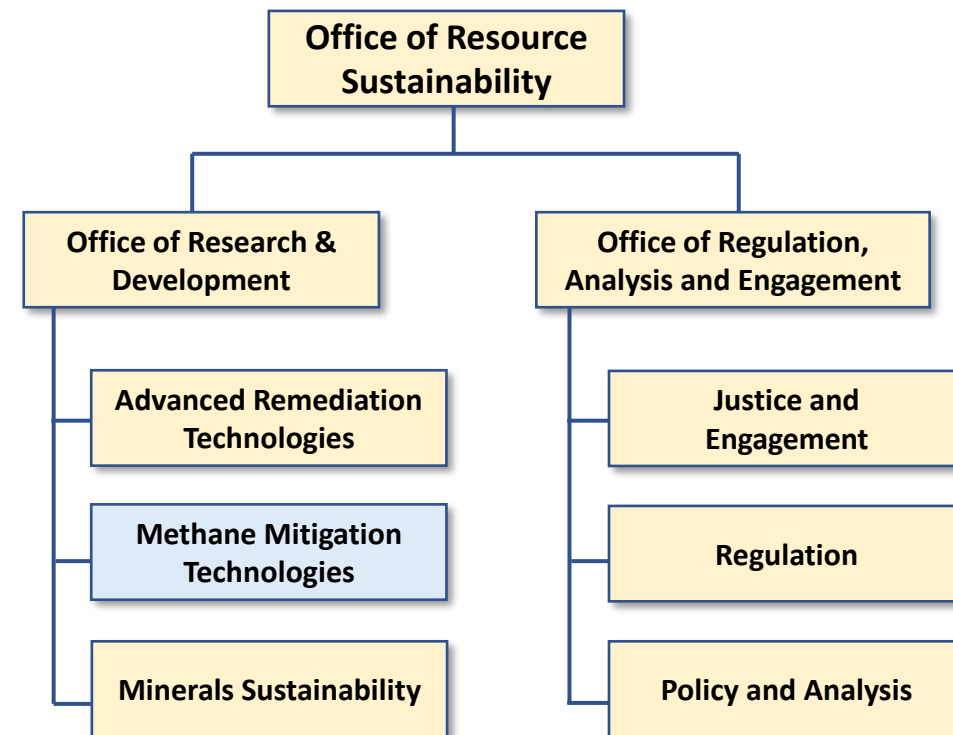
Office of Resource Sustainability

Office of Research & Development

Office of Regulation, Analysis and Engagement

Advanced Remediation Technologies

Methane Mitigation Technologies

Minerals Sustainability

Justice and Engagement

Regulation

Policy and Analysis